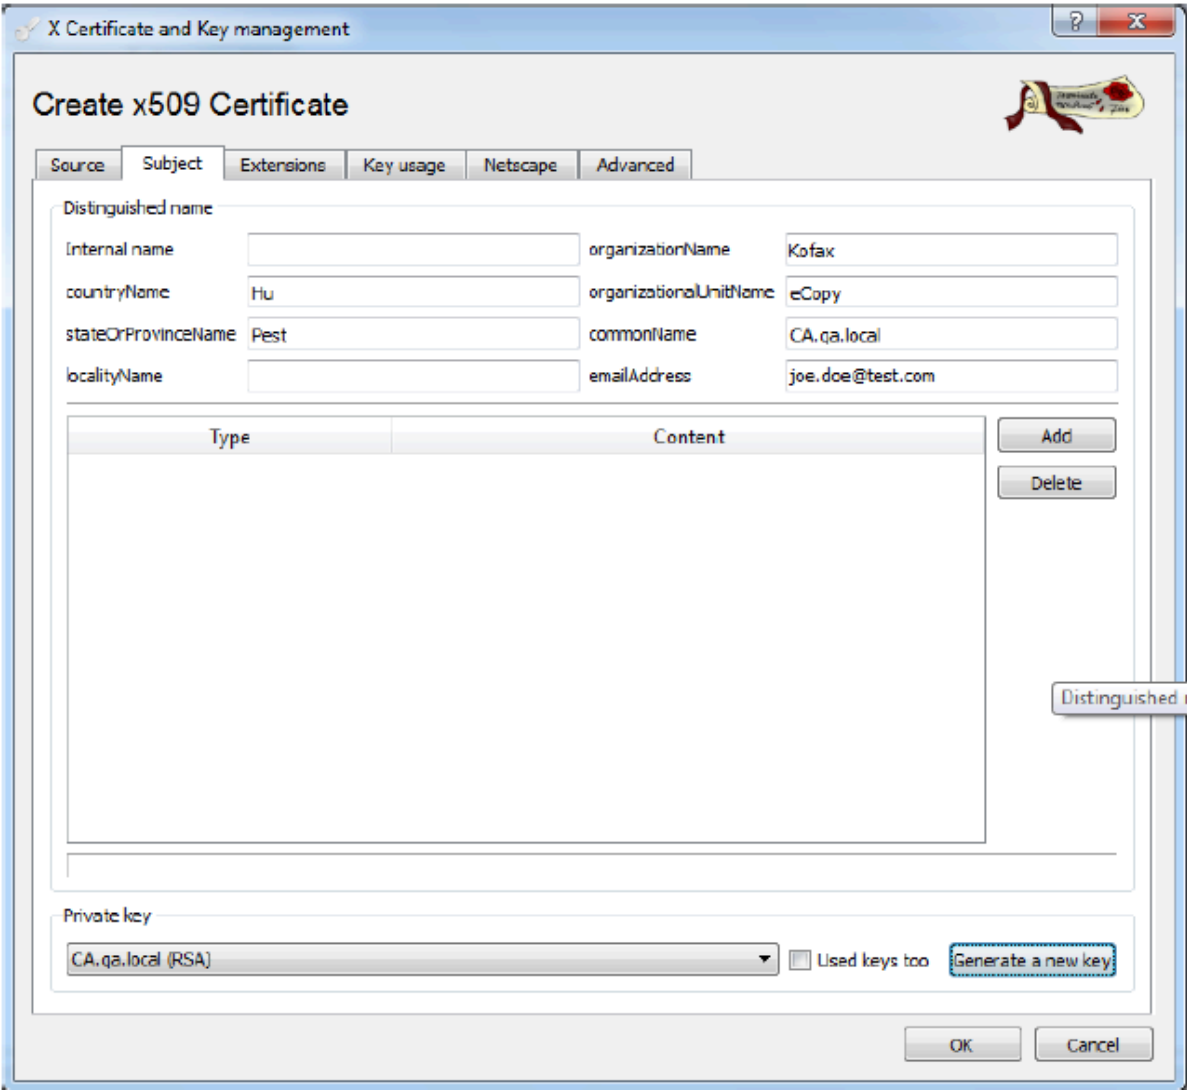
X Certificate and Key management

?

Create x509 Certificate

Source
Subject
Extensions
Key usage
Netscape
Advanced

Distinguished name

Internal name

organizationName
Kofax

countryName
Hu

organizationalUnitName
eCopy

stateOrProvinceName
Pest

commonName
CA.qa.local

localityName

emailAddress
joe.doe@test.com

| Type | Content |
|---|---|

Add
Delete

Distinguished

Private key

CA.qa.local (RSA)

Used keys too

Generate a new key

OK
Cancel